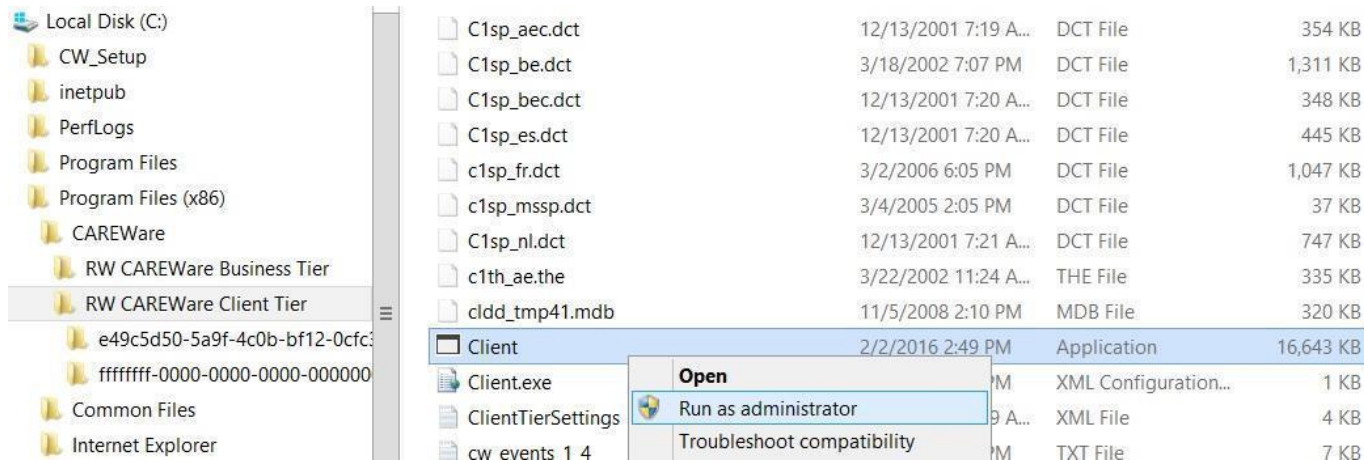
Local Disk (C:)
CW_Setup
inetpub
PerfLogs
Program Files
Program Files (x86)
CAREWare
RW CAREWare Business Tier
RW CAREWare Client Tier
e49c5d50-5a9f-4c0b-bf12-0cfc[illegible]
ffffffff-0000-0000-0000-00000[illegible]
Common Files
Internet Explorer

| Name | Date | Type | Size |
|---|---|---|---|
| C1sp_aec.dct | 12/13/2001 7:19 A... | DCT File | 354 KB |
| C1sp_be.dct | 3/18/2002 7:07 PM | DCT File | 1,311 KB |
| C1sp_bec.dct | 12/13/2001 7:20 A... | DCT File | 348 KB |
| C1sp_es.dct | 12/13/2001 7:20 A... | DCT File | 445 KB |
| c1sp_fr.dct | 3/2/2006 6:05 PM | DCT File | 1,047 KB |
| c1sp_mssp.dct | 3/4/2005 2:05 PM | DCT File | 37 KB |
| C1sp_nl.dct | 12/13/2001 7:21 A... | DCT File | 747 KB |
| c1th_ae.the | 3/22/2002 11:24 A... | THE File | 335 KB |
| cldd_tmp41.mdb | 11/5/2008 2:10 PM | MDB File | 320 KB |
| Client | 2/2/2016 2:49 PM | Application | 16,643 KB |
| Client.exe | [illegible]M | XML Configuration... | 1 KB |
| ClientTierSettings | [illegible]9 A... | XML File | 4 KB |
| cw_events_1_4 | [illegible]M | TXT File | 7 KB |

Open
Run as administrator
Troubleshoot compatibility